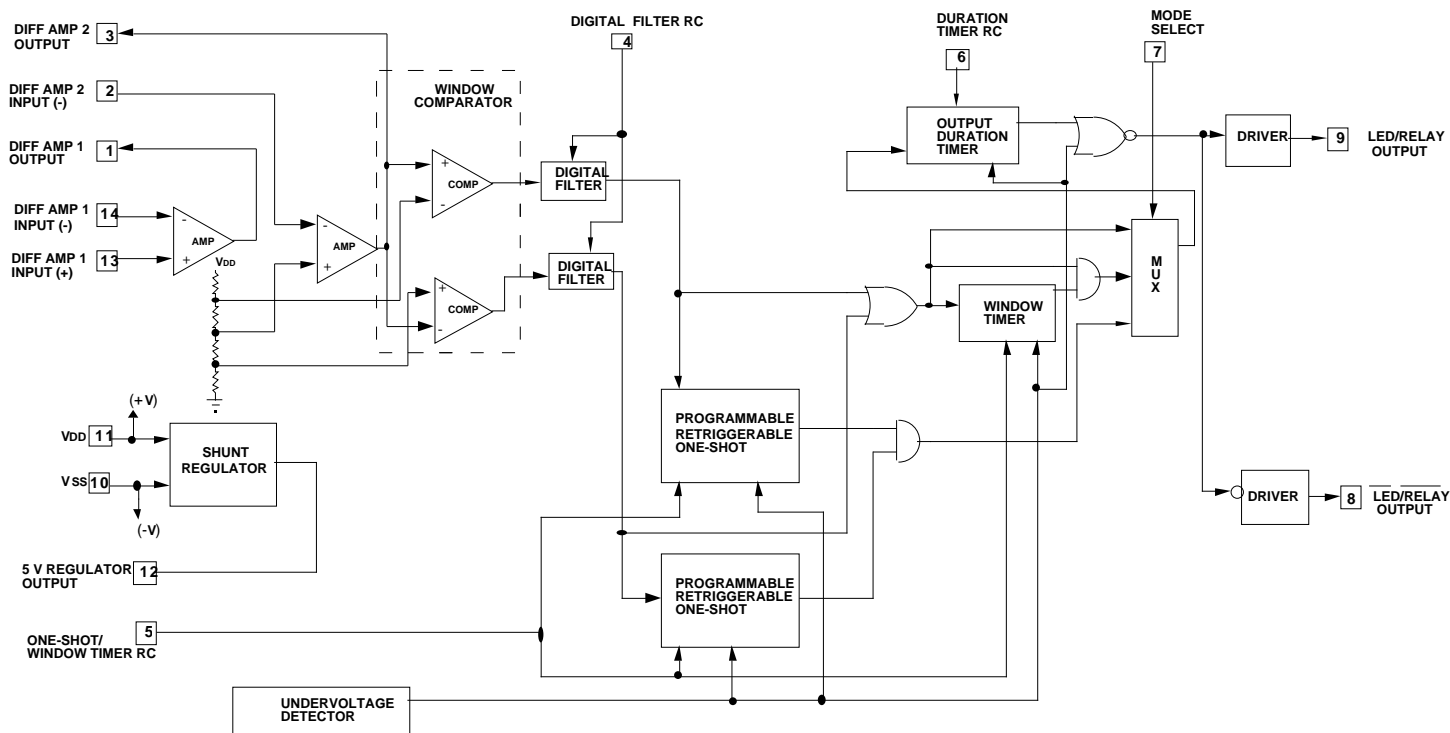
DIFF AMP 2 OUTPUT 3

DIFF AMP 2 INPUT (-) 2

DIFF AMP 1 OUTPUT 1

DIFF AMP 1 INPUT (-) 14

DIFF AMP 1 INPUT (+) 13

- AMP +

V$_{DD}$

- AMP +

WINDOW COMPARATOR

+ COMP -

+ COMP -

DIGITAL FILTER RC 4

DIGITAL FILTER

DIGITAL FILTER

DURATION TIMER RC 6

OUTPUT DURATION TIMER

MODE SELECT 7

DRIVER 9 LED/RELAY OUTPUT

M U X

WINDOW TIMER

(+V)

V$_{DD}$ 11

SHUNT REGULATOR

V$_{SS}$ 10

(-V)

5 V REGULATOR OUTPUT 12

PROGRAMMABLE RETRIGGERABLE ONE-SHOT

PROGRAMMABLE RETRIGGERABLE ONE-SHOT

DRIVER 8 $\overline{\text{LED/RELAY}}$ OUTPUT

ONE-SHOT/ WINDOW TIMER RC 5

UNDERVOLTAGE DETECTOR